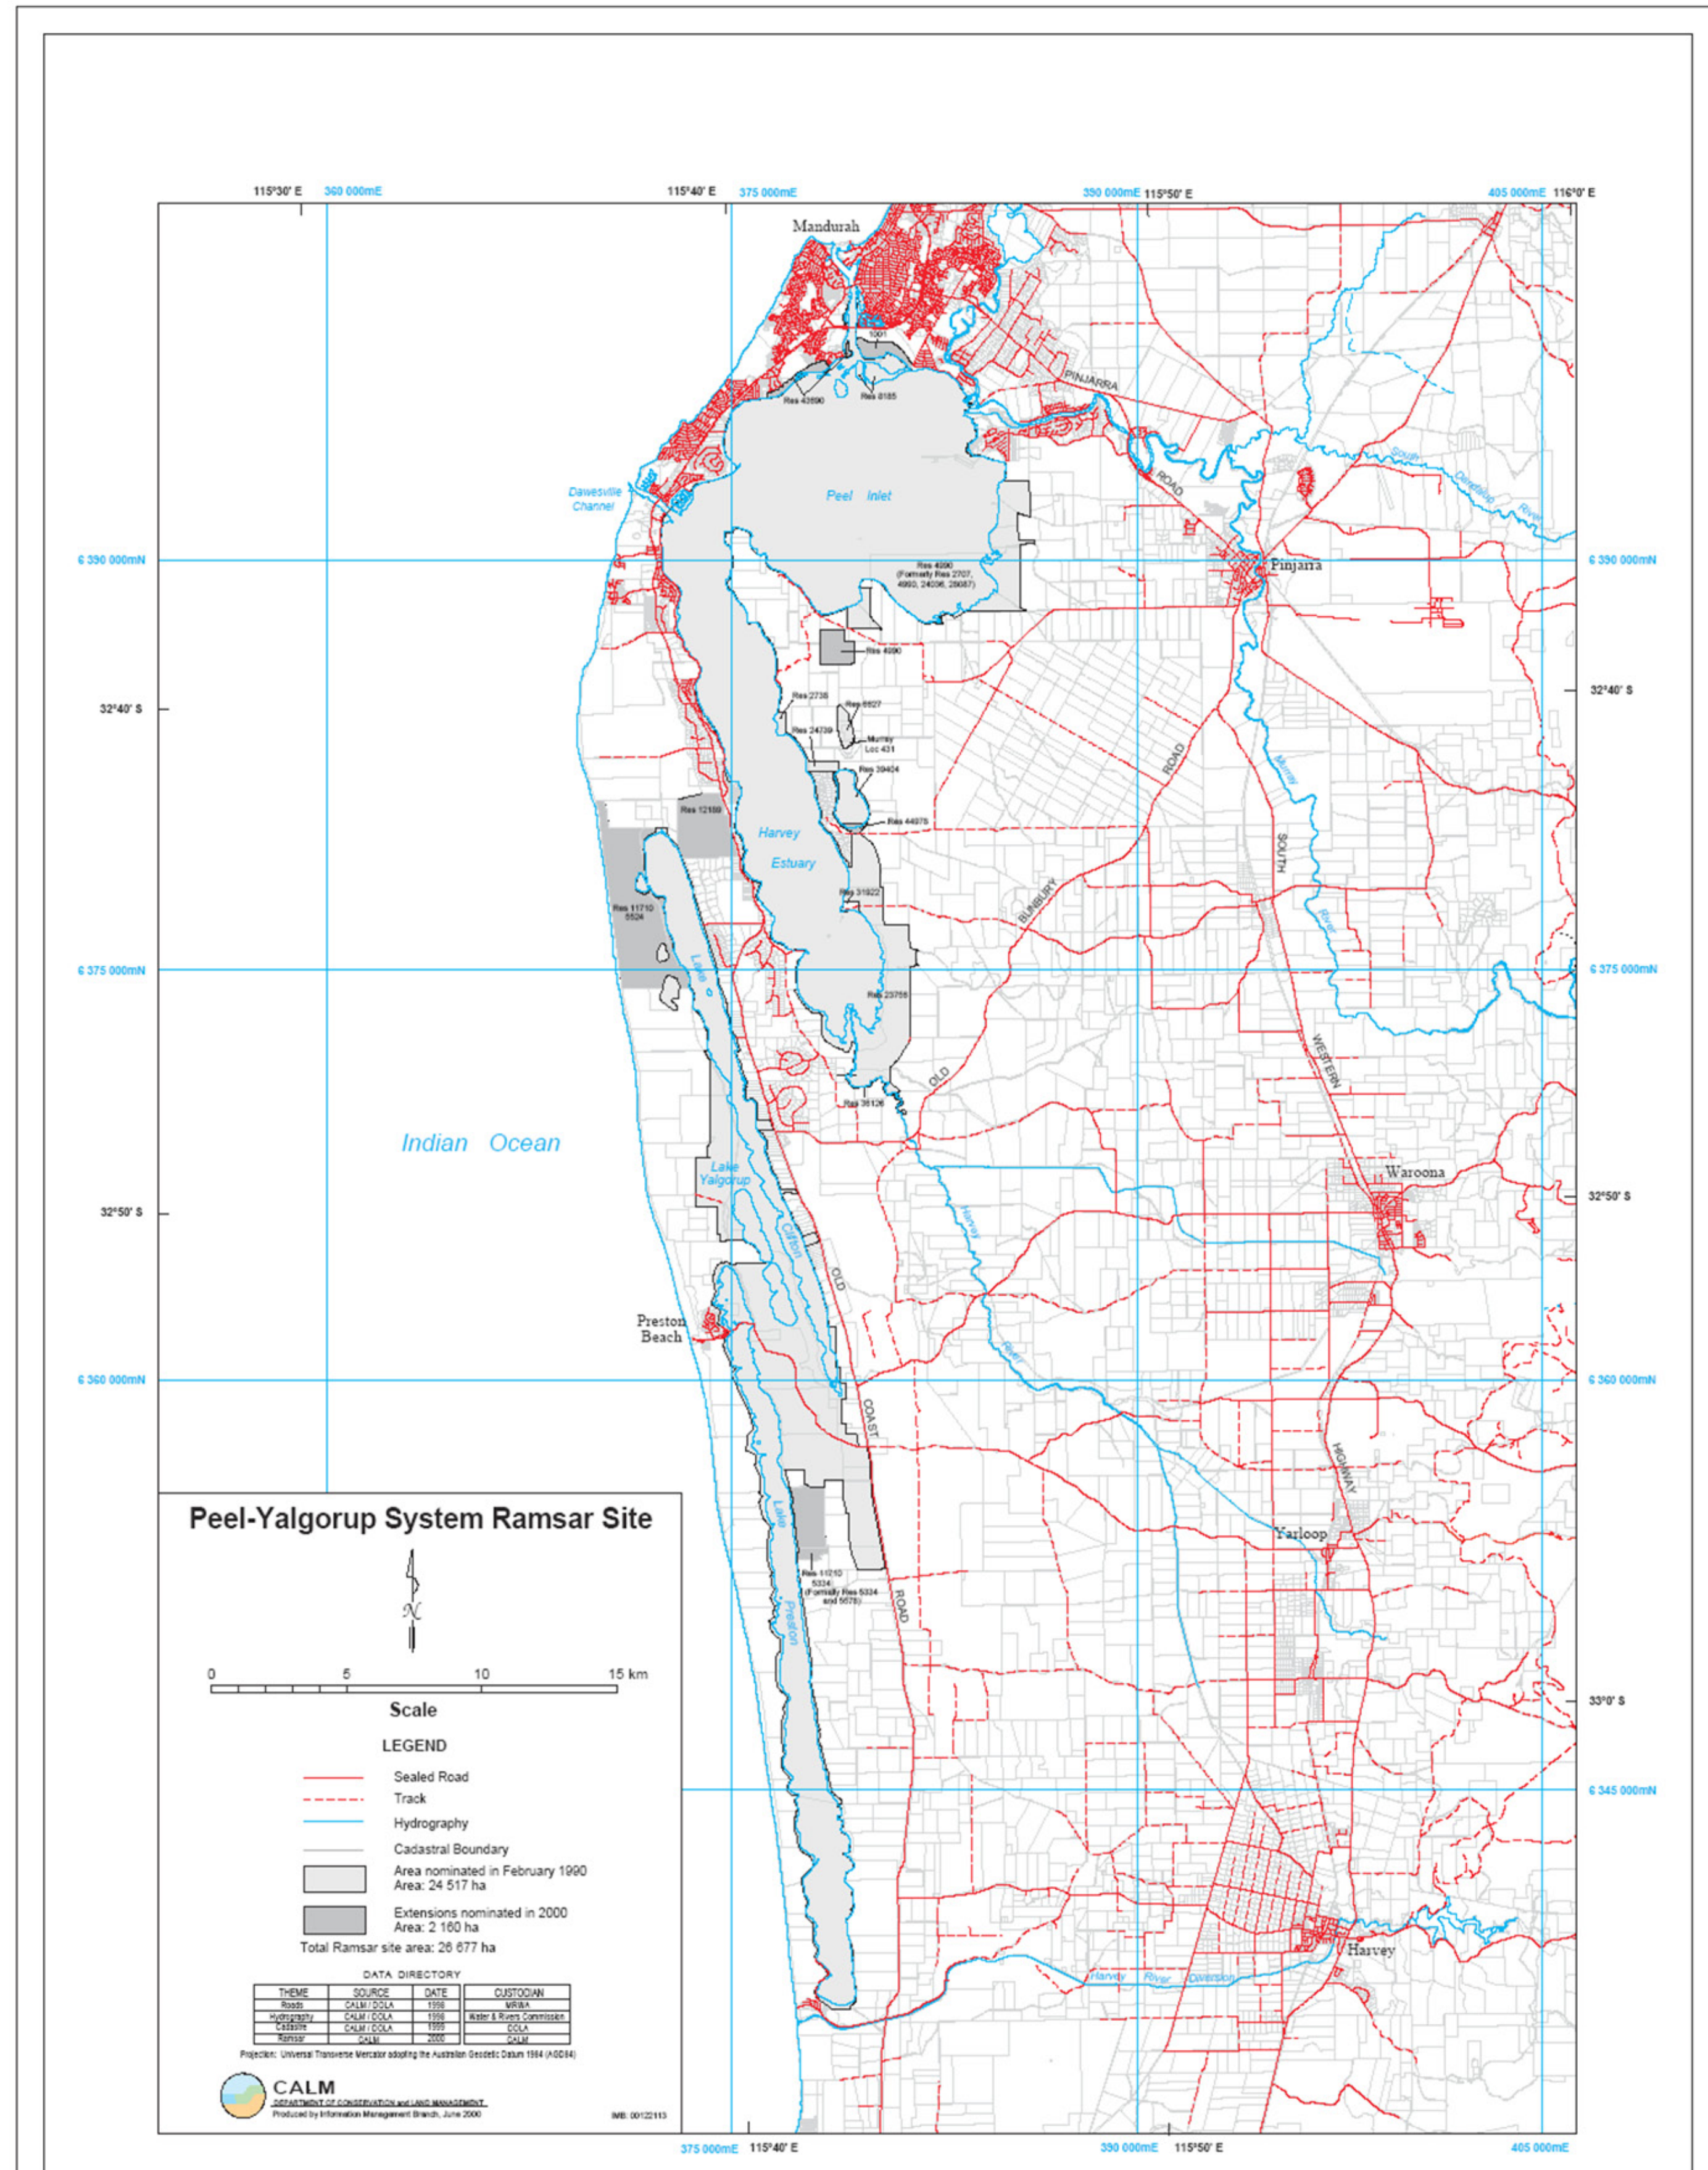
115°30' E 360 000mE 115°40' E 375 000mE 390 000mE 115°50' E 405 000mE 116°0' E

Mandurah

1001

Res 43690 Res 8185

PINJARRA

ROAD

South Dandalup River

Dawesville Channel

Peel Inlet

6 390 000mN

Res 4990 (Formerly Res 2707, 4993, 24096, 28087)

Pinjarra

6 390 000mN

Res 4990

32°40' S

Res 2738 Res 6827

Res 24739 Murray Loc 431

ROAD

Res 39424

Murray

Res 12189

Res 44975

Harvey

Estuary

SOUTH

Res 11710 5524

Res 31822

BUNBURY

River

6 375 000mN

Lake

Res 23756

6 375 000mN

WESTERN

OLD

Res 38126

Indian Ocean

Waroona

Lake Yalgorup

32°50' S

Clifton

Harvey

32°50' S

OLD

Preston Beach

River

6 360 000mN

6 360 000mN

COAST

HIGHWAY

Peel-Yalgorup System Ramsar Site

Lake

Yarloop

Res 11710 5334 (Formerly Res 5334 and 5678)

ROAD

Preston

N

0 5 10 15 km

Scale

33°0' S

LEGEND

Sealed Road

Track

6 345 000mN

Hydrography

Cadastral Boundary

Area nominated in February 1990
Area: 24 517 ha

Extensions nominated in 2000
Area: 2 160 ha

Total Ramsar site area: 26 677 ha

Harvey

Harvey River Diversion

DATA DIRECTORY

| THEME | SOURCE | DATE | CUSTODIAN |
|---|---|---|---|
| Roads | CALM / DOLA | 1998 | MRWA |
| Hydrography | CALM / DOLA | 1998 | Water & Rivers Commission |
| Cadastre | CALM / DOLA | 1999 | DOLA |
| Ramsar | CALM | 2000 | CALM |

Projection: Universal Transverse Mercator adopting the Australian Geodetic Datum 1984 (AGD84)

CALM
DEPARTMENT OF CONSERVATION and LAND MANAGEMENT
Produced by Information Management Branch, June 2000

IMB: 00122113

375 000mE 115°40' E 390 000mE 115°50' E 405 000mE